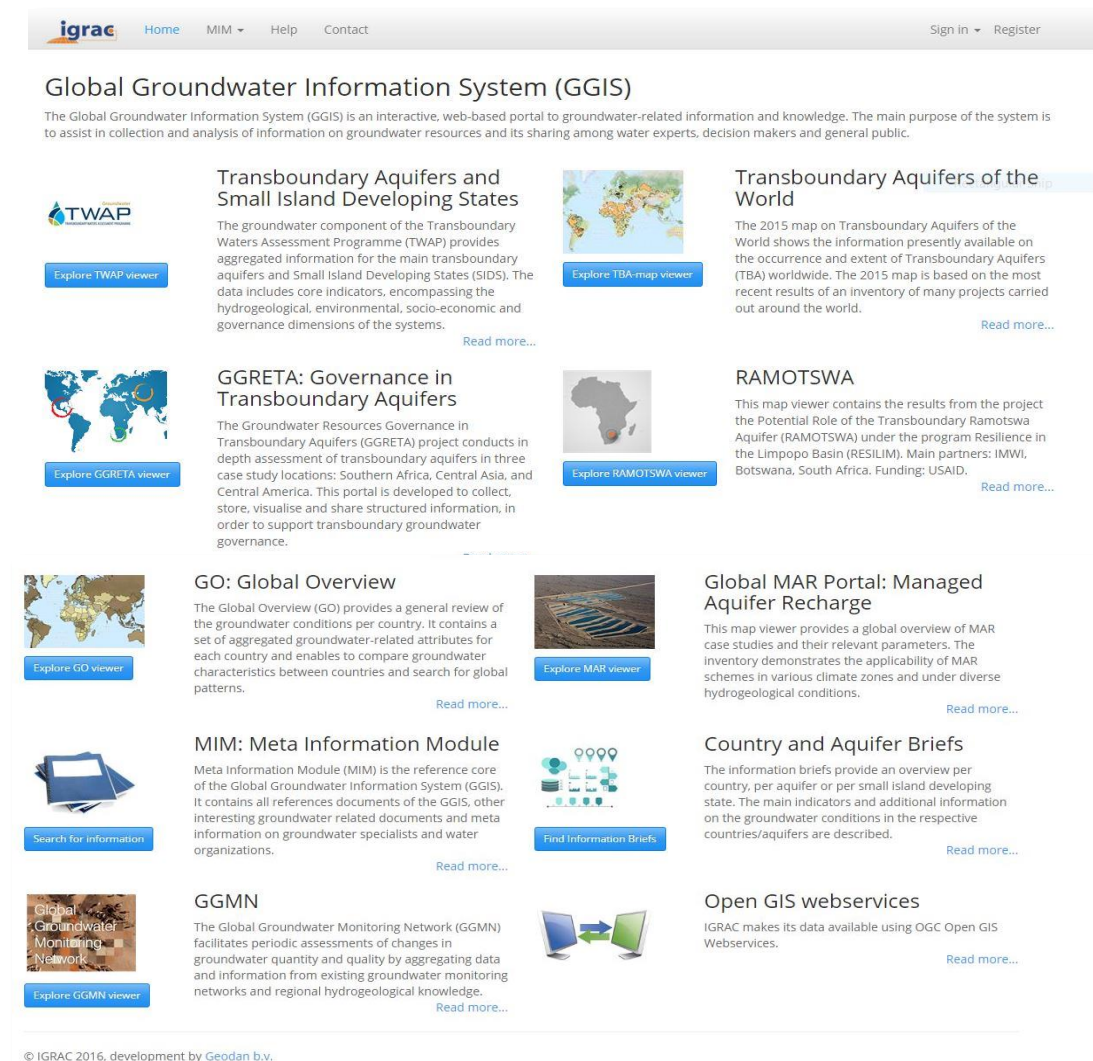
igrac Home MIM ▾ Help Contact Sign in ▾ Register

Global Groundwater Information System (GGIS)

The Global Groundwater Information System (GGIS) is an interactive, web-based portal to groundwater-related information and knowledge. The main purpose of the system is to assist in collection and analysis of information on groundwater resources and its sharing among water experts, decision makers and general public.

TWAP

Explore TWAP viewer

Transboundary Aquifers and Small Island Developing States

The groundwater component of the Transboundary Waters Assessment Programme (TWAP) provides aggregated information for the main transboundary aquifers and Small Island Developing States (SIDS). The data includes core indicators, encompassing the hydrogeological, environmental, socio-economic and governance dimensions of the systems.

Read more...

Explore TBA-map viewer

Transboundary Aquifers of the World

The 2015 map on Transboundary Aquifers of the World shows the information presently available on the occurrence and extent of Transboundary Aquifers (TBA) worldwide. The 2015 map is based on the most recent results of an inventory of many projects carried out around the world.

Read more...

Explore GGRETA viewer

GGRETA: Governance in Transboundary Aquifers

The Groundwater Resources Governance in Transboundary Aquifers (GGRETA) project conducts in depth assessment of transboundary aquifers in three case study locations: Southern Africa, Central Asia, and Central America. This portal is developed to collect, store, visualise and share structured information, in order to support transboundary groundwater governance.

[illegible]

Explore RAMOTSWA viewer

RAMOTSWA

This map viewer contains the results from the project the Potential Role of the Transboundary Ramotswa Aquifer (RAMOTSWA) under the program Resilience in the Limpopo Basin (RESILIM). Main partners: IMWI, Botswana, South Africa. Funding: USAID.

Read more...

Explore GO viewer

GO: Global Overview

The Global Overview (GO) provides a general review of the groundwater conditions per country. It contains a set of aggregated groundwater-related attributes for each country and enables to compare groundwater characteristics between countries and search for global patterns.

Read more...

Explore MAR viewer

Global MAR Portal: Managed Aquifer Recharge

This map viewer provides a global overview of MAR case studies and their relevant parameters. The inventory demonstrates the applicability of MAR schemes in various climate zones and under diverse hydrogeological conditions.

Read more...

Search for information

MIM: Meta Information Module

Meta Information Module (MIM) is the reference core of the Global Groundwater Information System (GGIS). It contains all references documents of the GGIS, other interesting groundwater related documents and meta information on groundwater specialists and water organizations.

Read more...

Find Information Briefs

Country and Aquifer Briefs

The information briefs provide an overview per country, per aquifer or per small island developing state. The main indicators and additional information on the groundwater conditions in the respective countries/aquifers are described.

Read more...

Global Groundwater Monitoring Network

Explore GGMN viewer

GGMN

The Global Groundwater Monitoring Network (GGMN) facilitates periodic assessments of changes in groundwater quantity and quality by aggregating data and information from existing groundwater monitoring networks and regional hydrogeological knowledge.

Read more...

Open GIS webservices

IGRAC makes its data available using OGC Open GIS Webservices.

Read more...

© IGRAC 2016, development by Geodan b.v.